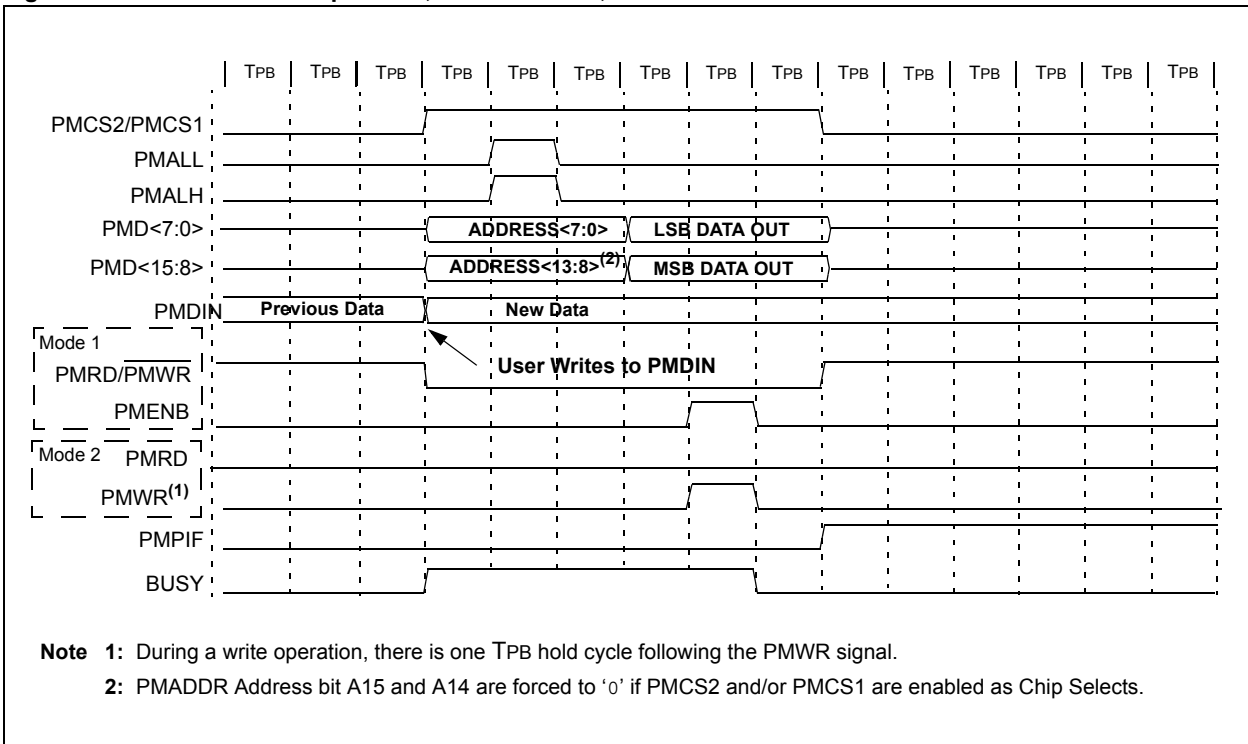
TPB | TPB | TPB | TPB | TPB | TPB | TPB | TPB | TPB | TPB | TPB | TPB | TPB | TPB | TPB

PMCS2/PMCS1

PMALL

PMALH

PMD<7:0>

ADDRESS<7:0>

LSB DATA OUT

PMD<15:8>

ADDRESS<13:8>$^{(2)}$

MSB DATA OUT

PMDIN

Previous Data

New Data

Mode 1

PMRD/$\overline{\text{PMWR}}$

User Writes to PMDIN

PMENB

Mode 2

PMRD

PMWR$^{(1)}$

PMPIF

BUSY

**Note 1:** During a write operation, there is one TPB hold cycle following the PMWR signal.

**2:** PMADDR Address bit A15 and A14 are forced to '0' if PMCS2 and/or PMCS1 are enabled as Chip Selects.